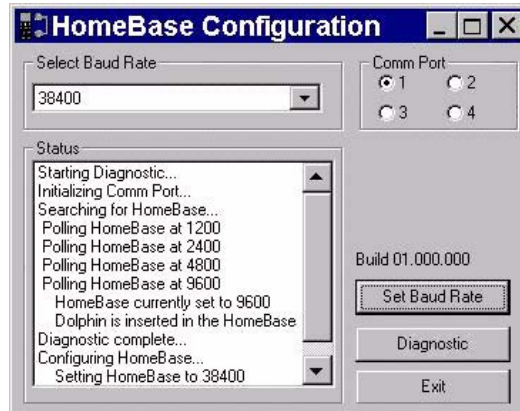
HomeBase Configuration

Select Baud Rate

38400

Comm Port
1 2
3 4

Status
Starting Diagnostic...
Initializing Comm Port...
Searching for HomeBase...
Polling HomeBase at 1200
Polling HomeBase at 2400
Polling HomeBase at 4800
Polling HomeBase at 9600
HomeBase currently set to 9600
Dolphin is inserted in the HomeBase
Diagnostic complete...
Configuring HomeBase...
Setting HomeBase to 38400

Build 01.000.000

Set Baud Rate

Diagnostic

Exit